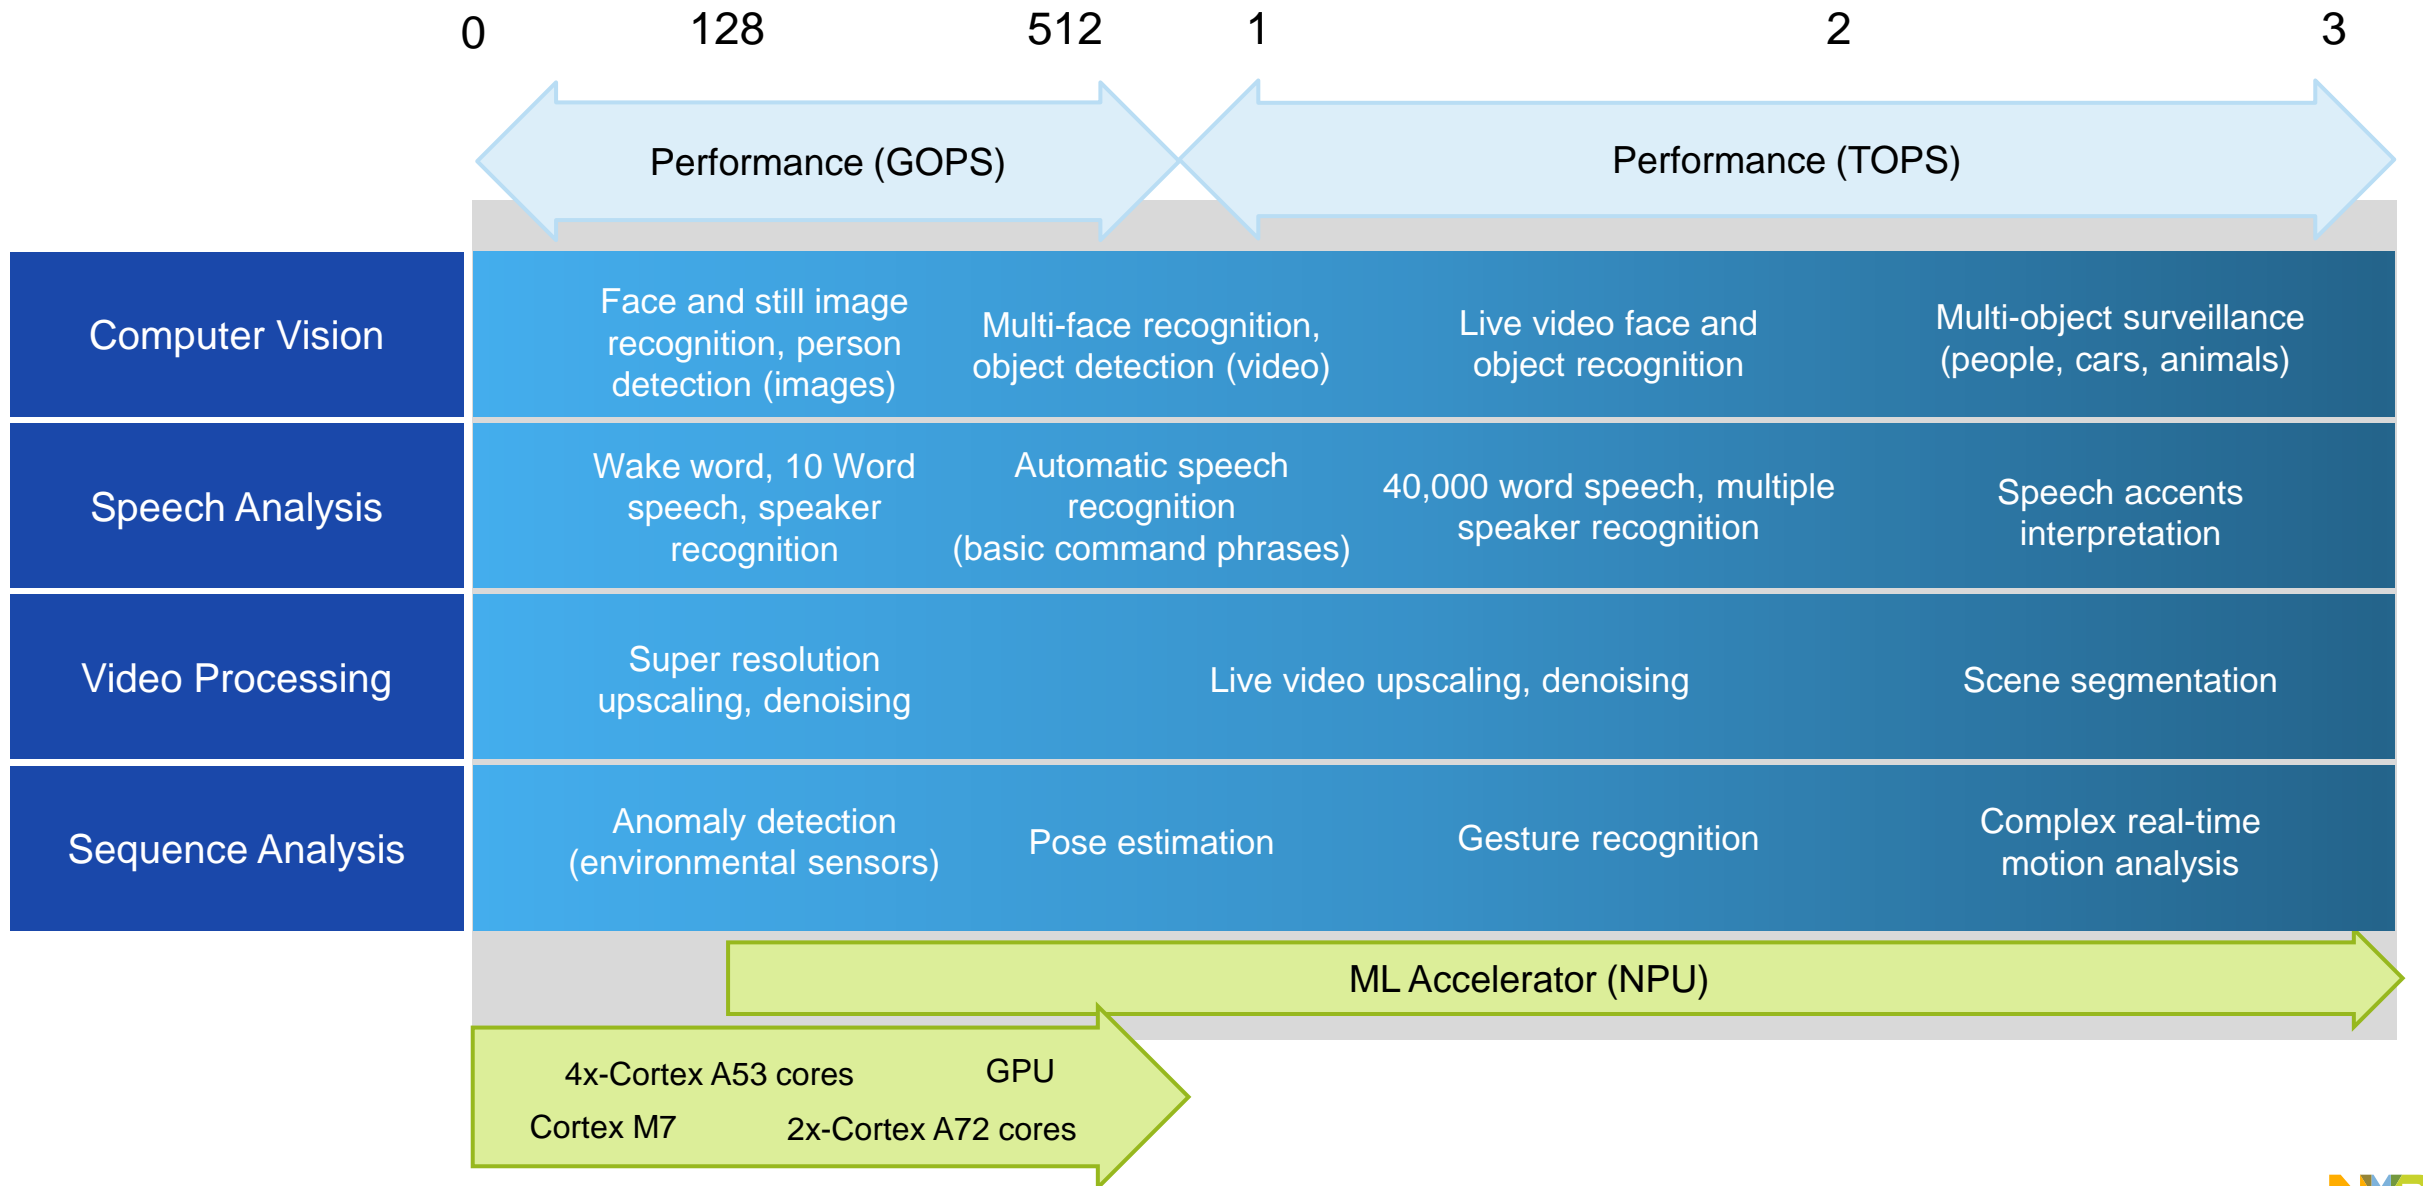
0 128 512 1 2 3

Performance (GOPS)

Performance (TOPS)

| | | | | |
|---|---|---|---|---|
| Computer Vision | Face and still image recognition, person detection (images) | Multi-face recognition, object detection (video) | Live video face and object recognition | Multi-object surveillance (people, cars, animals) |
| Speech Analysis | Wake word, 10 Word speech, speaker recognition | Automatic speech recognition (basic command phrases) | 40,000 word speech, multiple speaker recognition | Speech accents interpretation |
| Video Processing | Super resolution upscaling, denoising | Live video upscaling, denoising | | Scene segmentation |
| Sequence Analysis | Anomaly detection (environmental sensors) | Pose estimation | Gesture recognition | Complex real-time motion analysis |

ML Accelerator (NPU)

4x-Cortex A53 cores
GPU
Cortex M7
2x-Cortex A72 cores